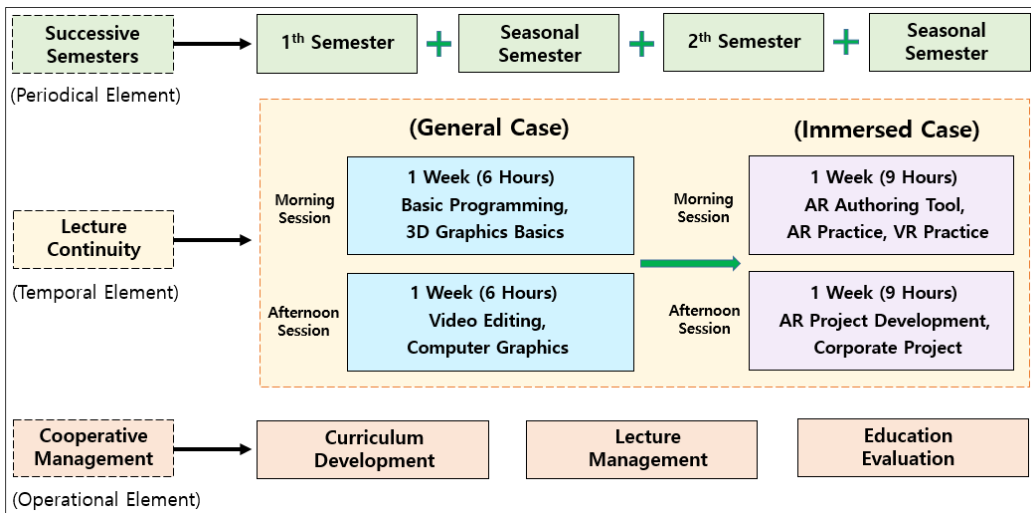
Successive Semesters

(Periodical Element)

1$^{th}$ Semester + Seasonal Semester + 2$^{th}$ Semester + Seasonal Semester

(General Case)

(Immersed Case)

Lecture Continuity

(Temporal Element)

Morning Session

1 Week (6 Hours)
Basic Programming,
3D Graphics Basics

Morning Session

1 Week (9 Hours)
AR Authoring Tool,
AR Practice, VR Practice

Afternoon Session

1 Week (6 Hours)
Video Editing,
Computer Graphics

Afternoon Session

1 Week (9 Hours)
AR Project Development,
Corporate Project

Cooperative Management

(Operational Element)

Curriculum Development

Lecture Management

Education Evaluation